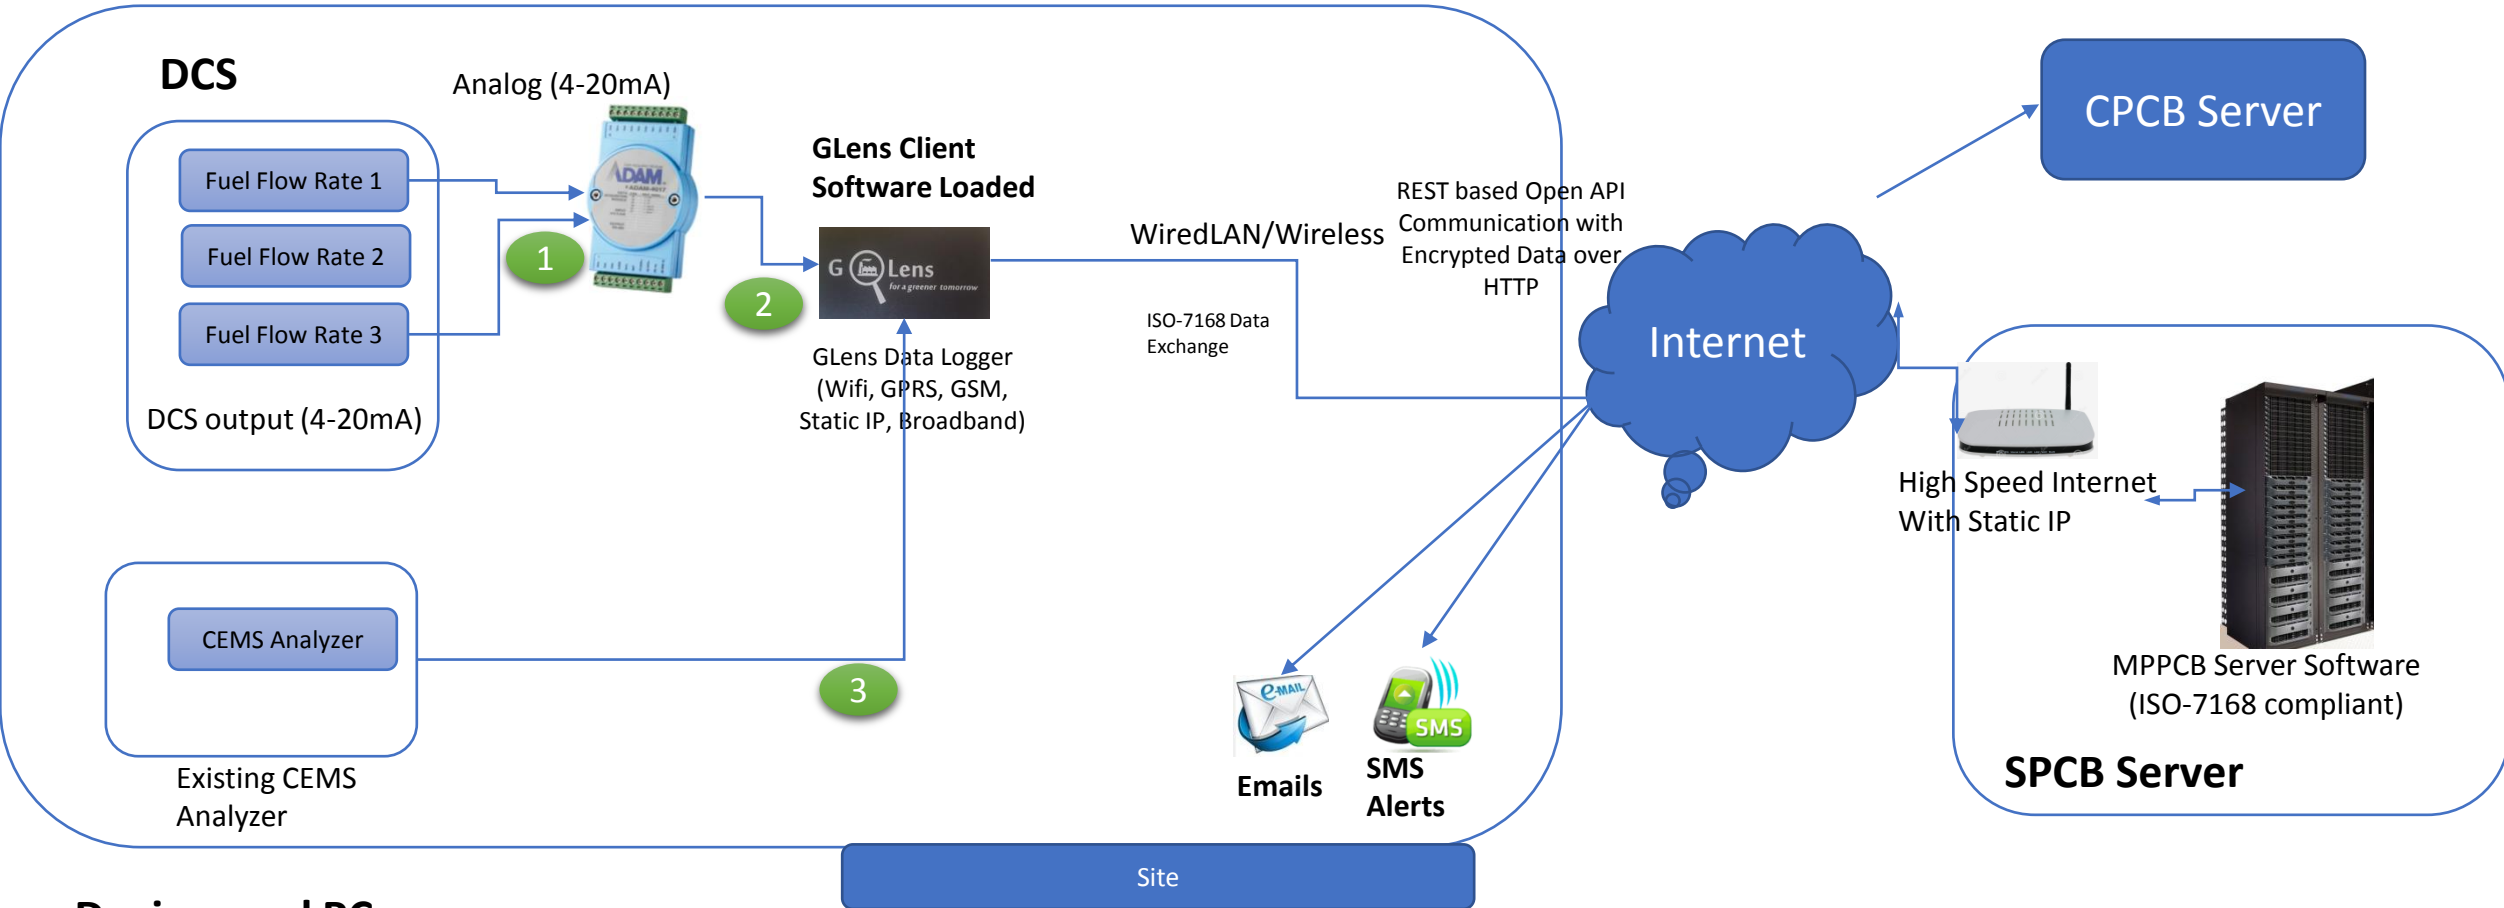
DCS

Analog (4-20mA)

Fuel Flow Rate 1

Fuel Flow Rate 2

Fuel Flow Rate 3

DCS output (4-20mA)

1

ADAM

2

GLens Client Software Loaded

G Lens for a greener tomorrow

GLens Data Logger (Wifi, GPRS, GSM, Static IP, Broadband)

WiredLAN/Wireless

REST based Open API Communication with Encrypted Data over HTTP

ISO-7168 Data Exchange

Internet

CPCB Server

High Speed Internet With Static IP

MPPCB Server Software (ISO-7168 compliant)

SPCB Server

CEMS Analyzer

Existing CEMS Analyzer

3

e-MAIL

Emails

SMS

SMS Alerts

Site

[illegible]